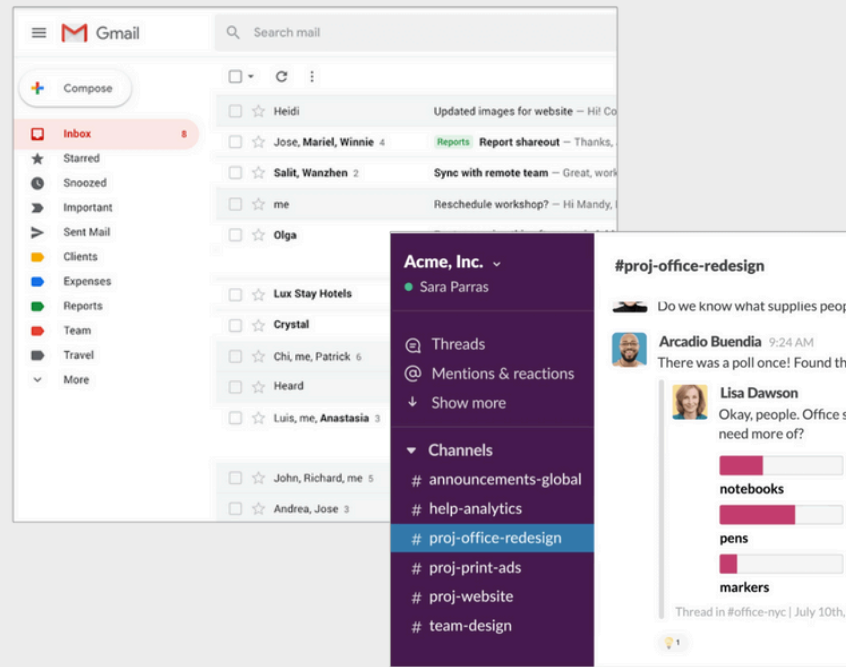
Gmail

Search mail

Compose

Inbox 8
Starred
Snoozed
Important
Sent Mail
Clients
Expenses
Reports
Team
Travel
More

Heidi — Updated images for website – Hi! Co
Jose, Mariel, Winnie 4 — Reports Report shareout – Thanks,
Salit, Wanzhen 2 — Sync with remote team – Great, work
me — Reschedule workshop? – Hi Mandy,
Olga
Lux Stay Hotels
Crystal
Chi, me, Patrick 6
Heard
Luis, me, Anastasia 3
John, Richard, me 5
Andrea, Jose 3

Acme, Inc.
Sara Parras

Threads
Mentions & reactions
Show more

Channels
# announcements-global
# help-analytics
# proj-office-redesign
# proj-print-ads
# proj-website
# team-design

#proj-office-redesign

Do we know what supplies peop

Arcadio Buendia 9:24 AM
There was a poll once! Found th

Lisa Dawson
Okay, people. Office s
need more of?

notebooks

pens

markers

Thread in #office-nyc | July 10th,

1